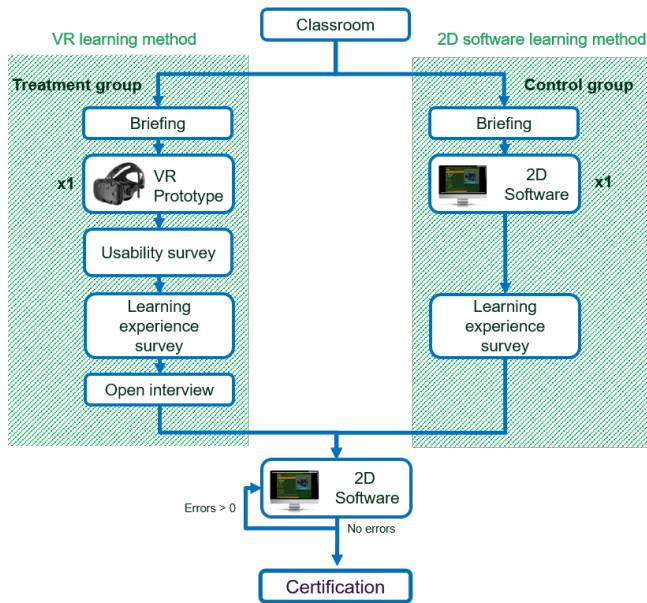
Classroom

VR learning method

Treatment group

Briefing

x1

VR Prototype

Usability survey

Learning experience survey

Open interview

2D software learning method

Control group

Briefing

2D Software

x1

Learning experience survey

2D Software

Errors > 0

No errors

Certification